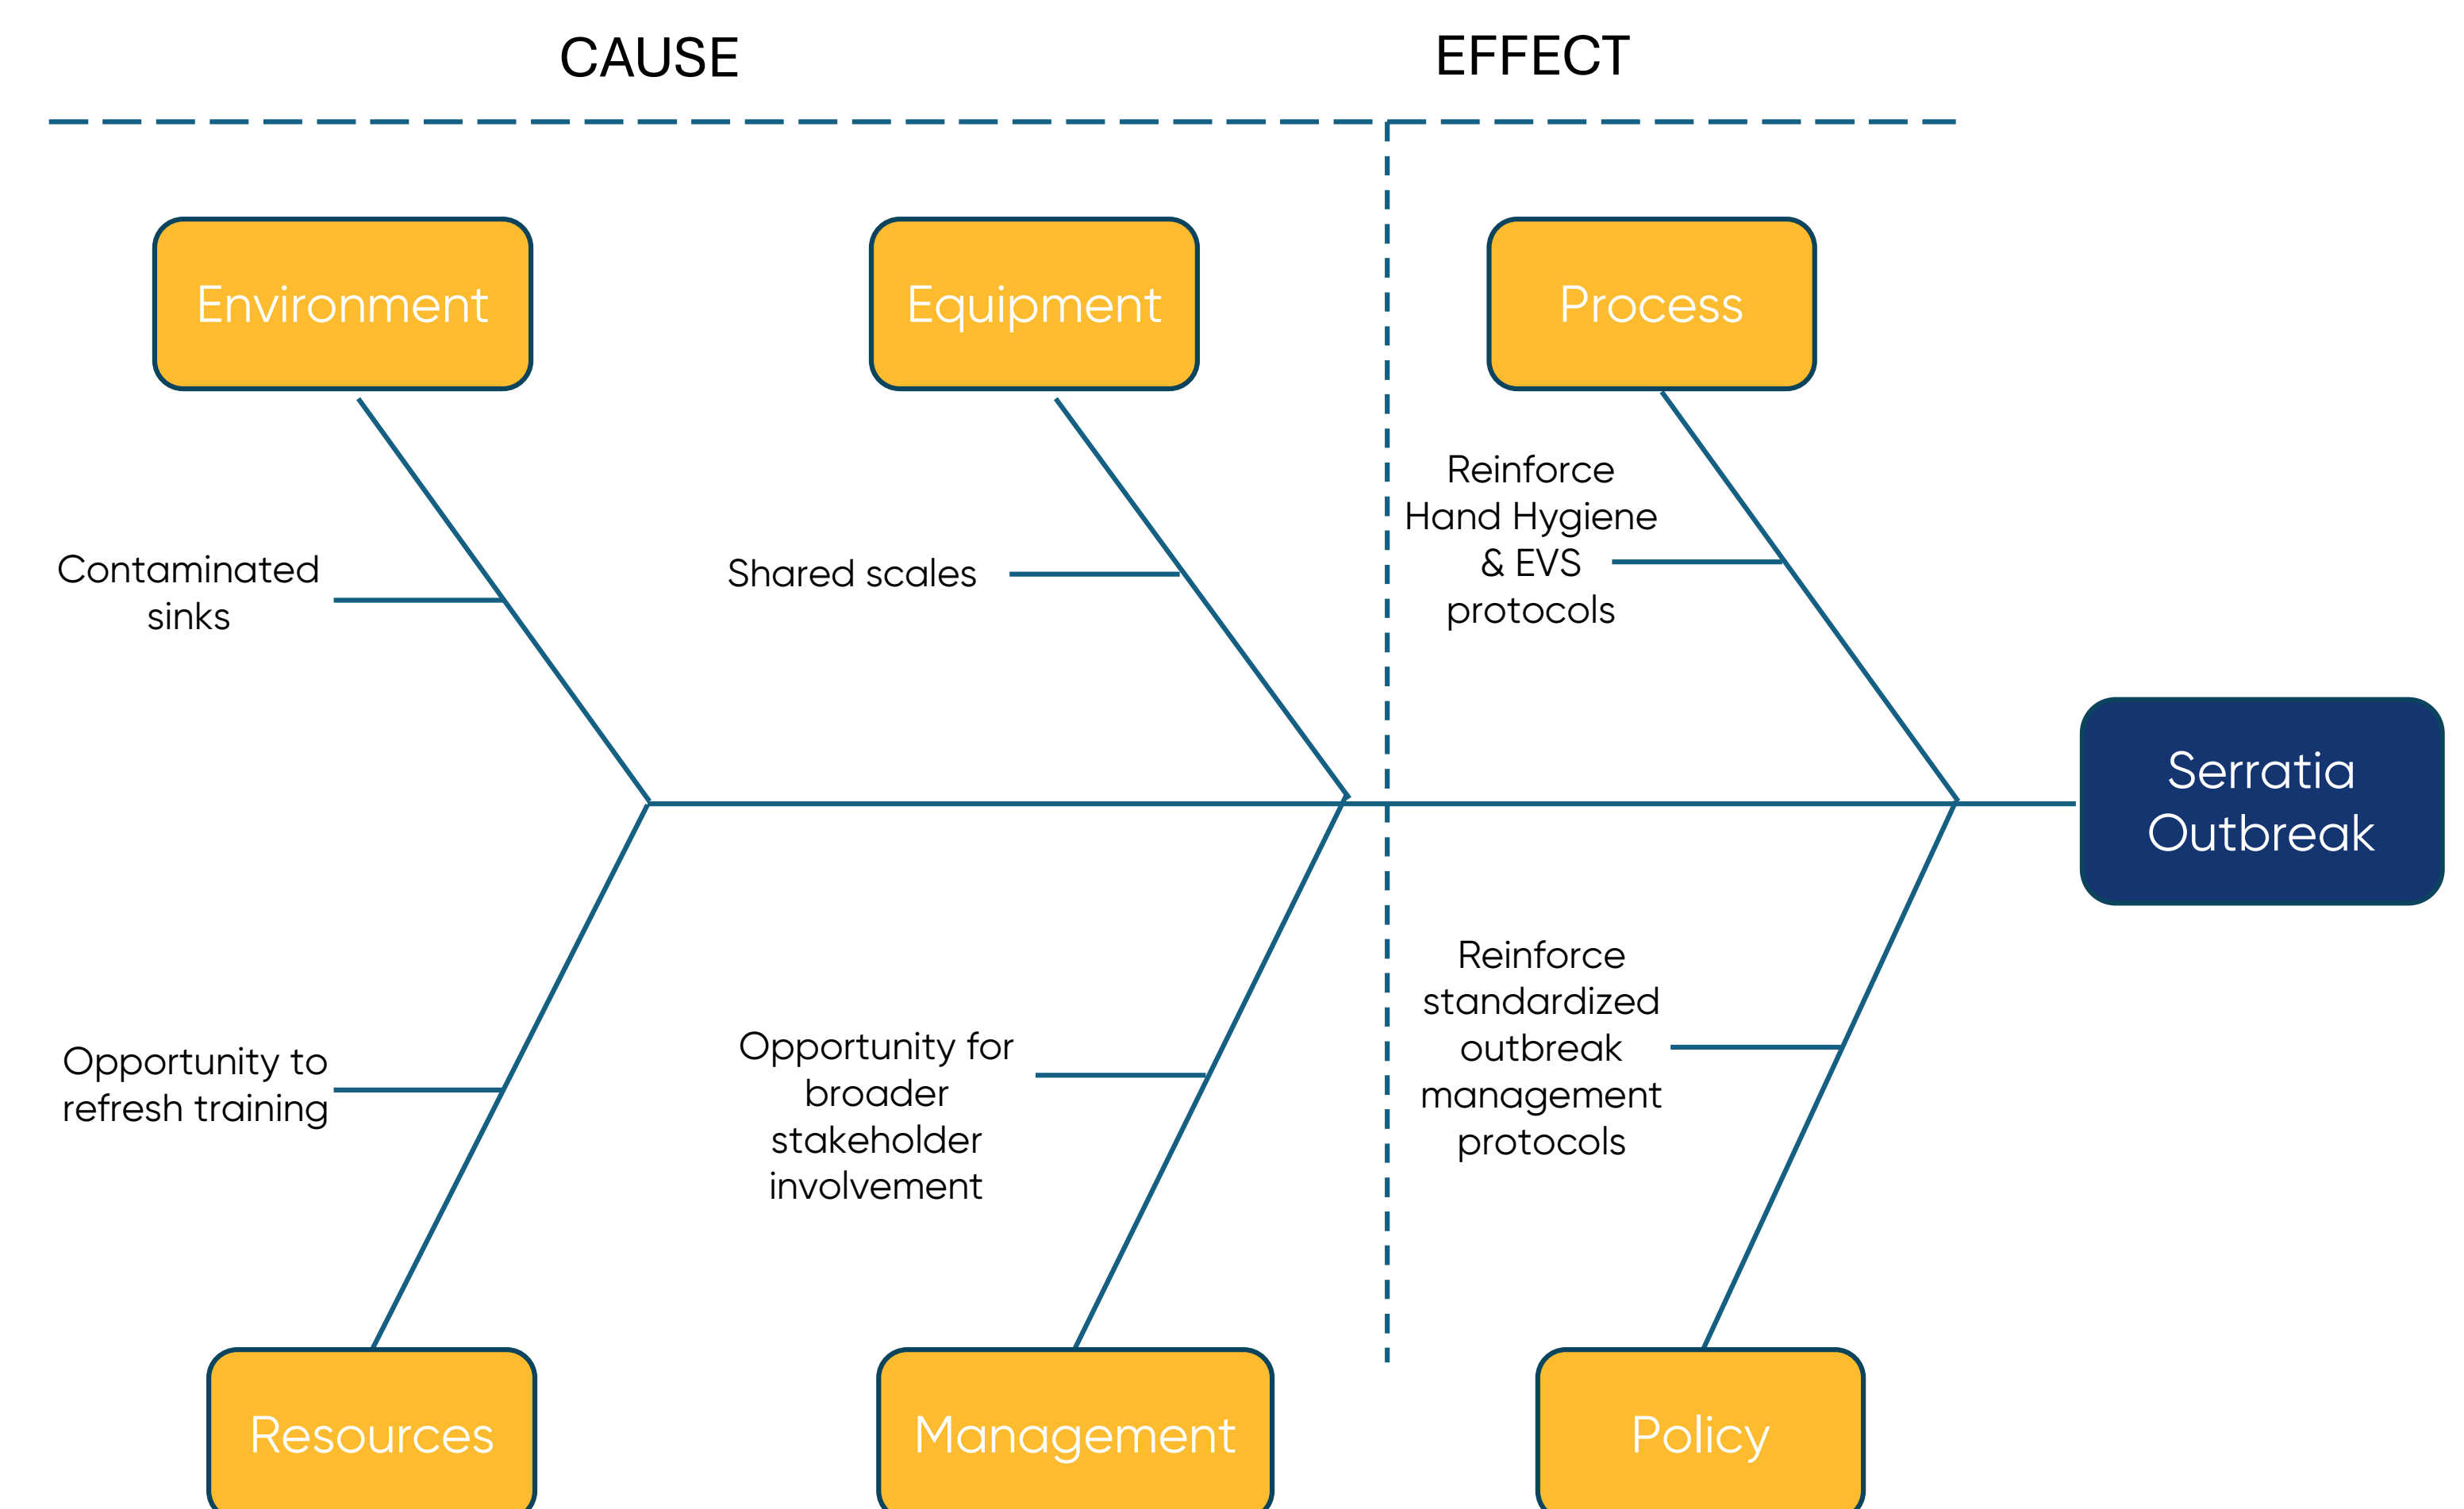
CAUSE

EFFECT

Environment

Equipment

Process

Contaminated sinks

Shared scales

Reinforce Hand Hygiene & EVS protocols

Serratia Outbreak

Opportunity to refresh training

Opportunity for broader stakeholder involvement

Reinforce standardized outbreak management protocols

Resources

Management

Policy